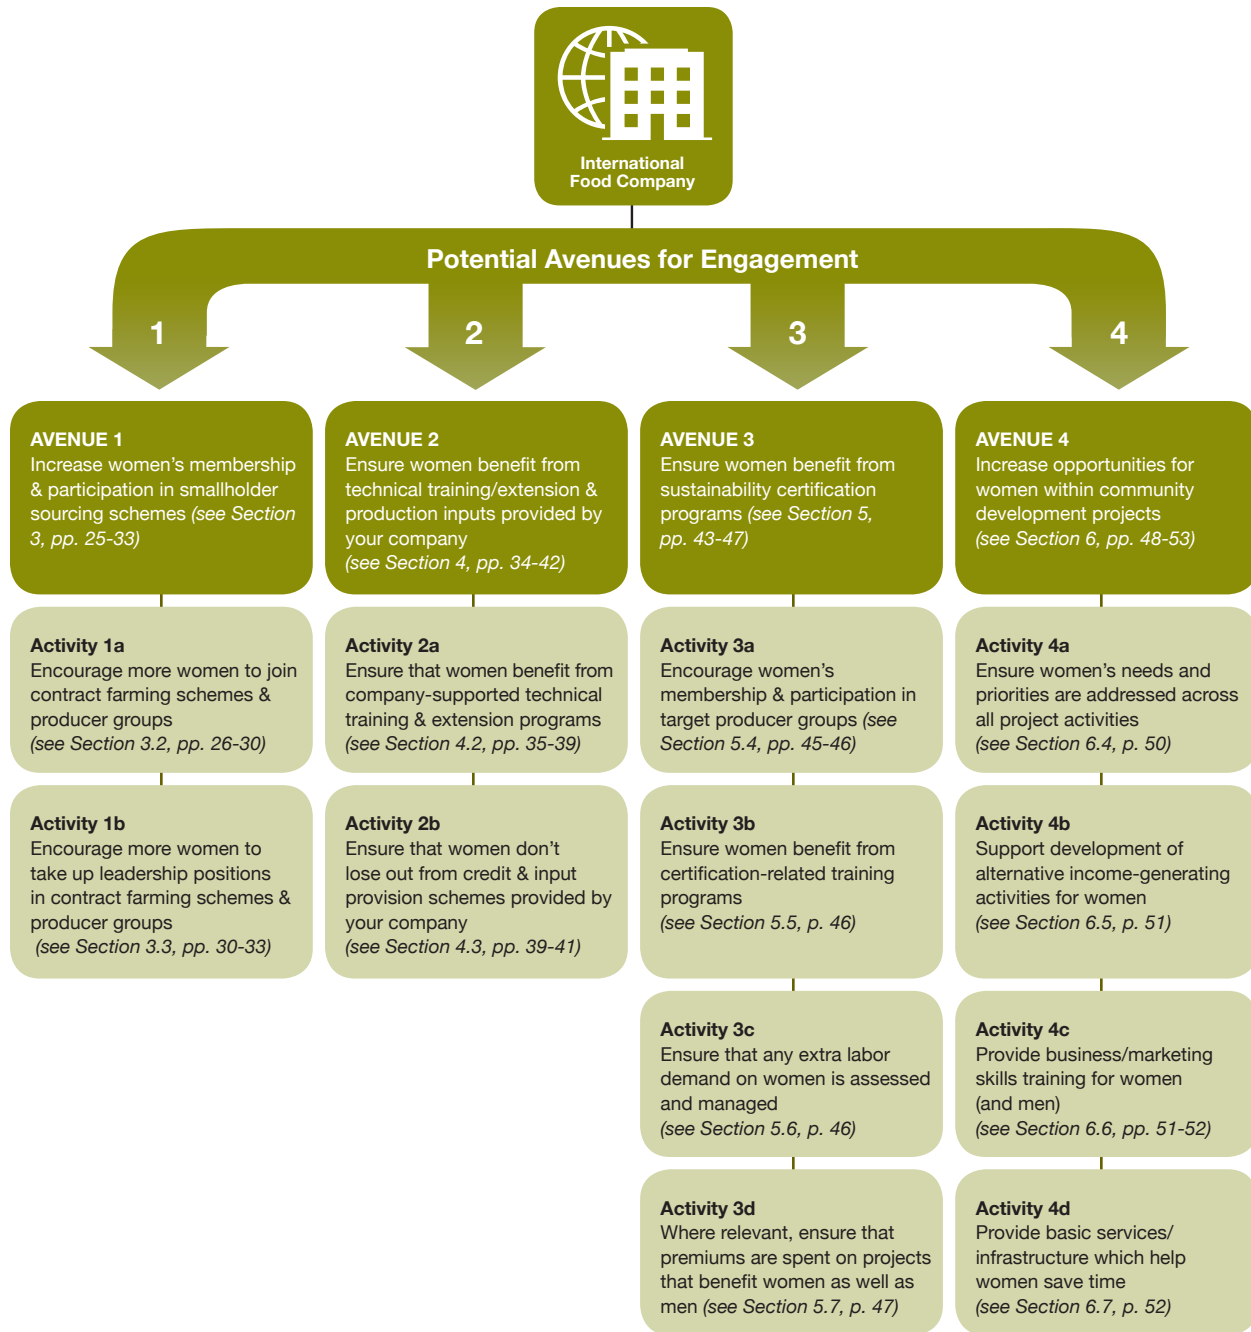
International Food Company

Potential Avenues for Engagement

1

2

3

4

AVENUE 1
Increase women's membership & participation in smallholder sourcing schemes (see Section 3, pp. 25-33)

AVENUE 2
Ensure women benefit from technical training/extension & production inputs provided by your company
(see Section 4, pp. 34-42)

AVENUE 3
Ensure women benefit from sustainability certification programs (see Section 5, pp. 43-47)

AVENUE 4
Increase opportunities for women within community development projects
(see Section 6, pp. 48-53)

Activity 1a
Encourage more women to join contract farming schemes & producer groups
(see Section 3.2, pp. 26-30)

Activity 2a
Ensure that women benefit from company-supported technical training & extension programs
(see Section 4.2, pp. 35-39)

Activity 3a
Encourage women's membership & participation in target producer groups (see Section 5.4, pp. 45-46)

Activity 4a
Ensure women's needs and priorities are addressed across all project activities
(see Section 6.4, p. 50)

Activity 1b
Encourage more women to take up leadership positions in contract farming schemes & producer groups
(see Section 3.3, pp. 30-33)

Activity 2b
Ensure that women don't lose out from credit & input provision schemes provided by your company
(see Section 4.3, pp. 39-41)

Activity 3b
Ensure women benefit from certification-related training programs
(see Section 5.5, p. 46)

Activity 4b
Support development of alternative income-generating activities for women
(see Section 6.5, p. 51)

Activity 3c
Ensure that any extra labor demand on women is assessed and managed
(see Section 5.6, p. 46)

Activity 4c
Provide business/marketing skills training for women (and men)
(see Section 6.6, pp. 51-52)

Activity 3d
Where relevant, ensure that premiums are spent on projects that benefit women as well as men (see Section 5.7, p. 47)

Activity 4d
Provide basic services/ infrastructure which help women save time
(see Section 6.7, p. 52)